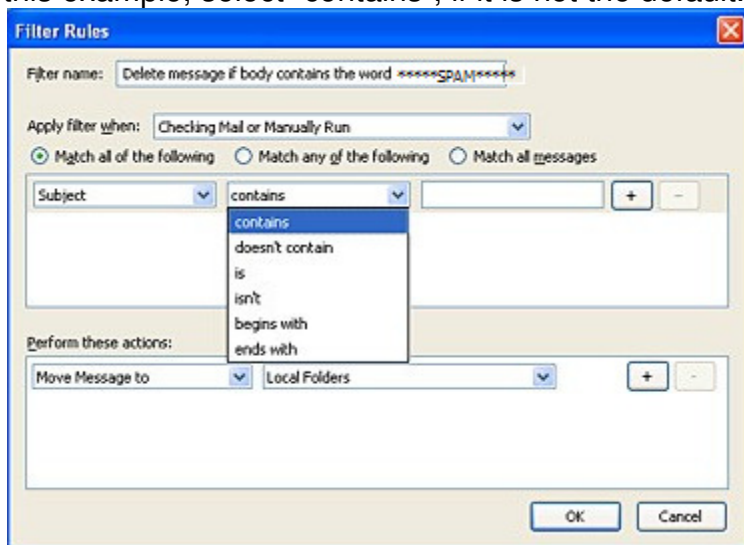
this example, select "contains", if it is not the default.

Filter Rules

Filter name: Delete message if body contains the word *****SPAM*****

Apply filter when: Checking Mail or Manually Run

Match all of the following
Match any of the following
Match all messages

Subject
contains
+
-

contains
doesn't contain
is
isn't
begins with
ends with

Perform these actions:

Move Message to
Local Folders
+
-

OK
Cancel